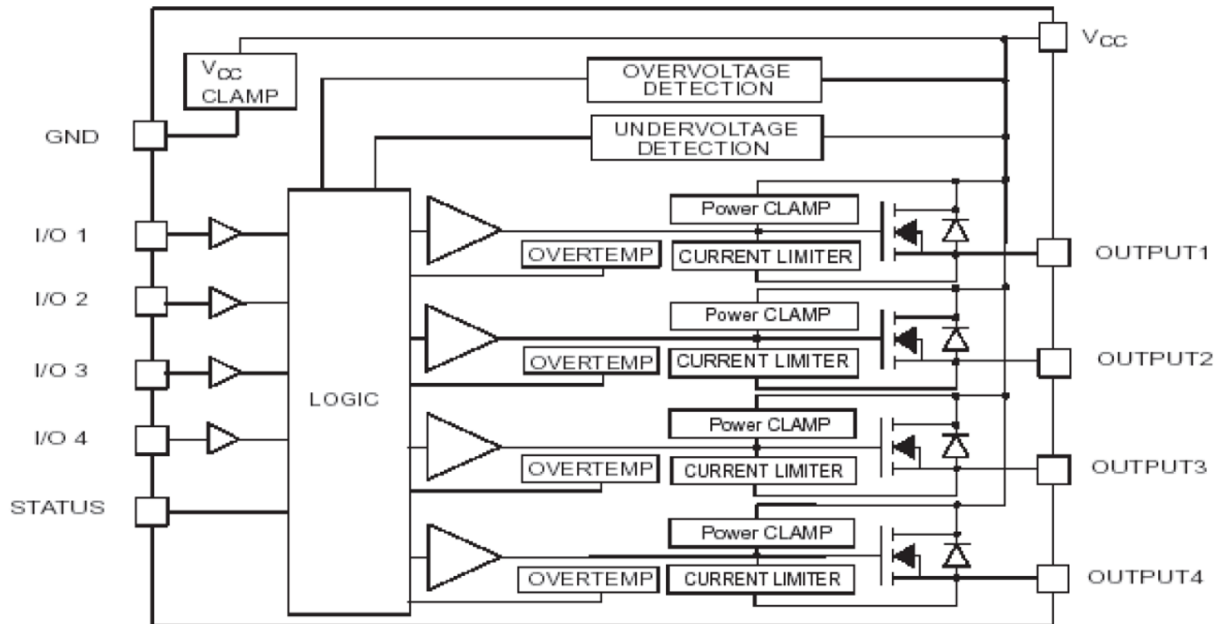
$V_{CC}$
$V_{CC}$ CLAMP
OVERVOLTAGE DETECTION
UNDERVOLTAGE DETECTION
GND
I/O 1
I/O 2
I/O 3
I/O 4
STATUS
LOGIC
Power CLAMP
OVERTEMP
CURRENT LIMITER
OUTPUT1
Power CLAMP
OVERTEMP
CURRENT LIMITER
OUTPUT2
Power CLAMP
OVERTEMP
CURRENT LIMITER
OUTPUT3
Power CLAMP
OVERTEMP
CURRENT LIMITER
OUTPUT4